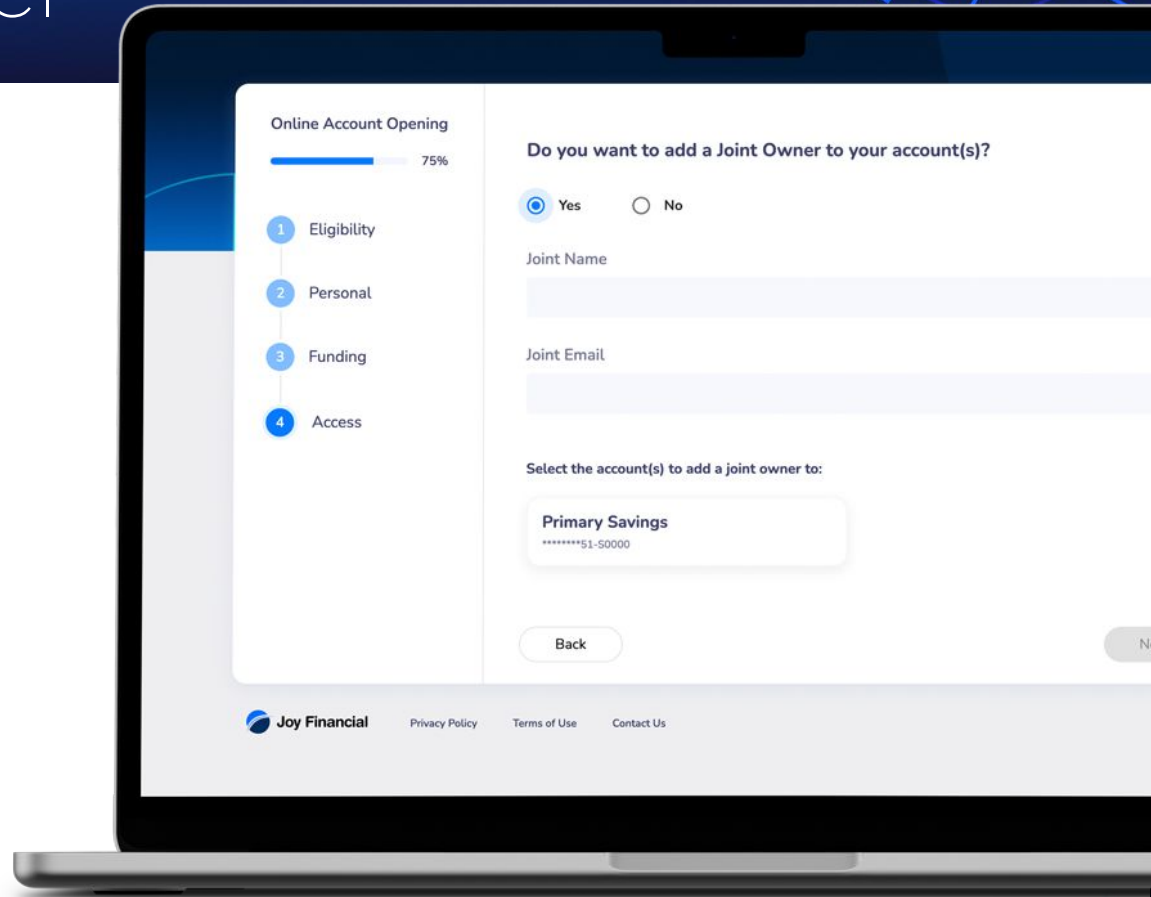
Online Account Opening

75%

1 Eligibility

2 Personal

3 Funding

4 Access

Do you want to add a Joint Owner to your account(s)?

Yes No

Joint Name

Joint Email

Select the account(s) to add a joint owner to:

Primary Savings
********51-S0000

Back

N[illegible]

Joy Financial Privacy Policy Terms of Use Contact Us